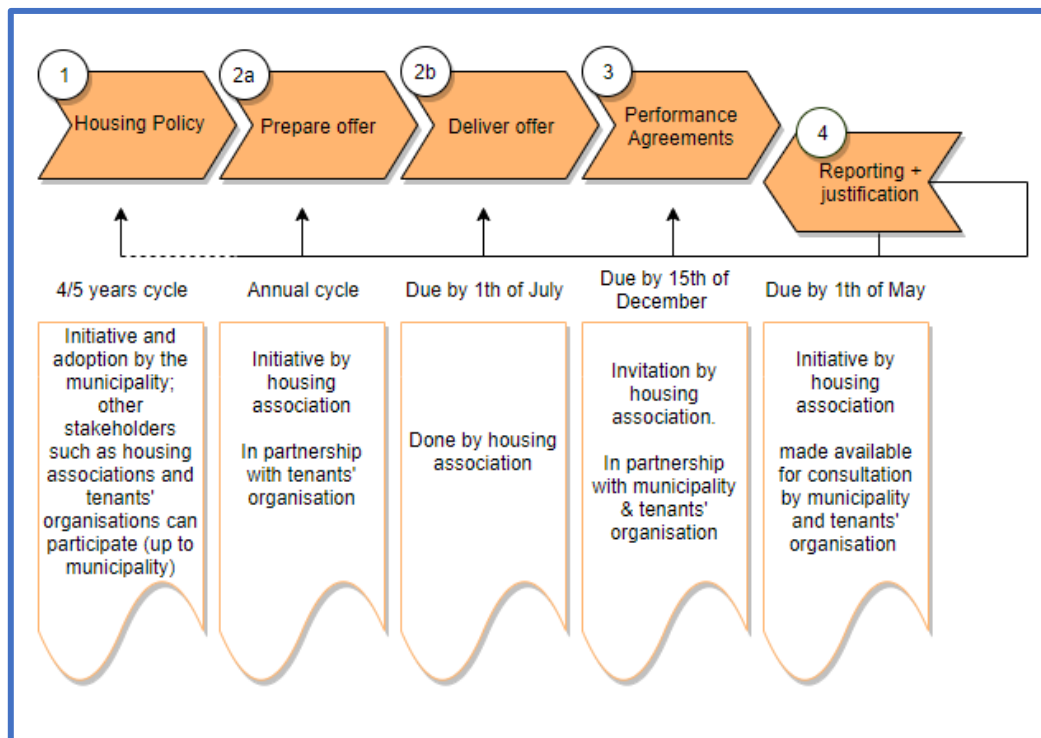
1
Housing Policy

2a
Prepare offer

2b
Deliver offer

3
Performance Agreements

4
Reporting + justification

4/5 years cycle

Annual cycle

Due by 1th of July

Due by 15th of December

Due by 1th of May

Initiative and adoption by the municipality; other stakeholders such as housing associations and tenants' organisations can participate (up to municipality)

Initiative by housing association

In partnership with tenants' organisation

Done by housing association

Invitation by housing association.

In partnership with municipality & tenants' organisation

Initiative by housing association

made available for consultation by municipality and tenants' organisation